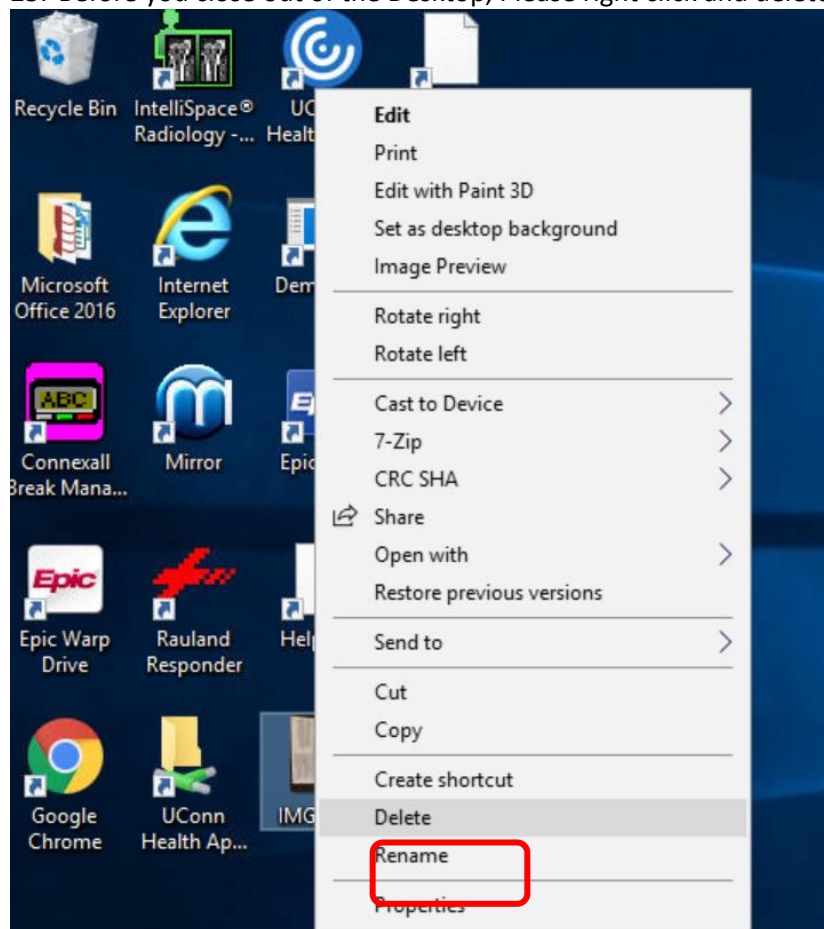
Recycle Bin

IntelliSpace® Radiology -...

UC Healt

Edit
Print
Edit with Paint 3D
Set as desktop background
Image Preview
Rotate right
Rotate left
Cast to Device
7-Zip
CRC SHA
Share
Open with
Restore previous versions
Send to
Cut
Copy
Create shortcut
Delete
Rename
Properties

Microsoft Office 2016

Internet Explorer

Dem

ABC

Connexall Break Mana...

Mirror

Epic

Epic

Epic Warp Drive

Rauland Responder

Help

Google Chrome

UConn Health Ap...

IMG